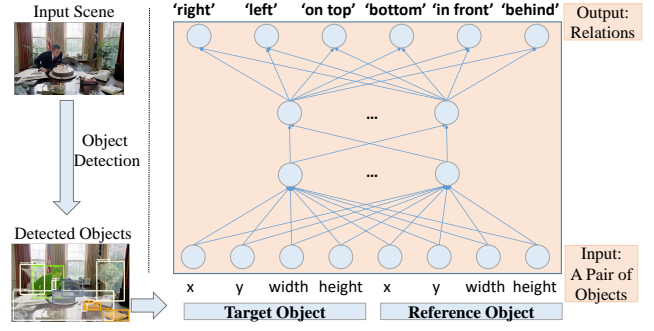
Input Scene

Object Detection

Detected Objects

'right' 'left' 'on top' 'bottom' 'in front' 'behind'

Output: Relations

...

...

Input: A Pair of Objects

x y width height x y width height

Target Object

Reference Object